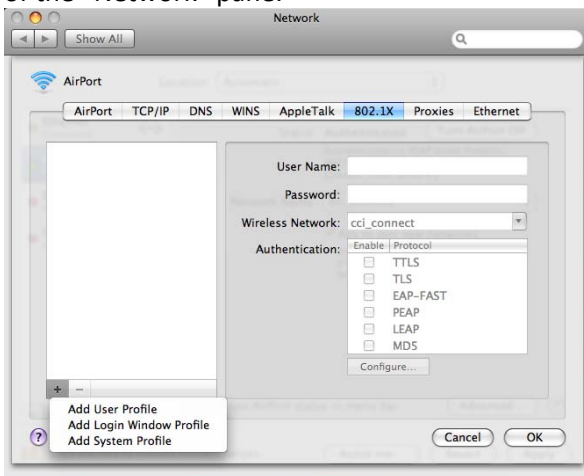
of the "Network" pane.

Network

Show All

AirPort

AirPort | TCP/IP | DNS | WINS | AppleTalk | 802.1X | Proxies | Ethernet

User Name:

Password:

Wireless Network: cci_connect

Authentication:

| Enable | Protocol |
|---|---|
| | TTLS |
| | TLS |
| | EAP-FAST |
| | PEAP |
| | LEAP |
| | MD5 |

Configure...

+ −

Add User Profile
Add Login Window Profile
Add System Profile

?

Cancel

OK